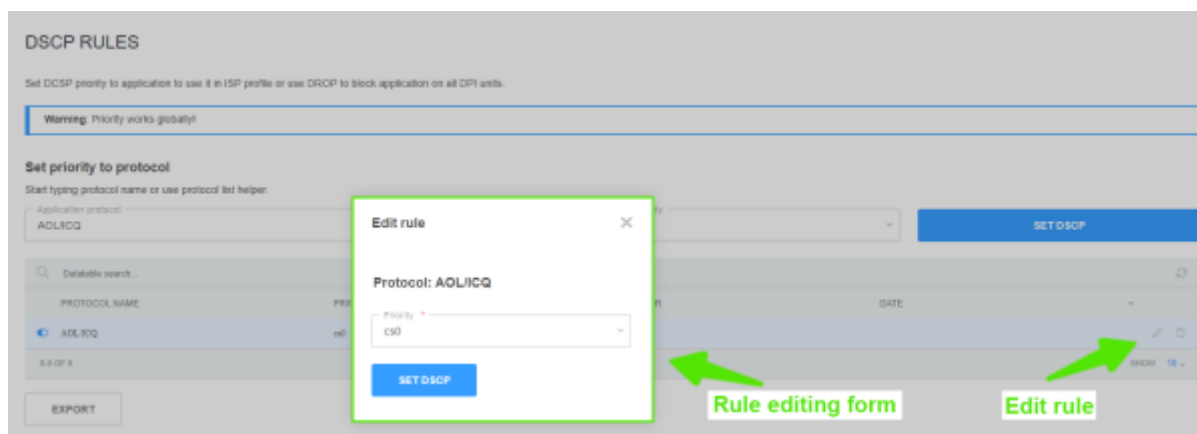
DSCP RULES

Set DCSP priority to application to use it in ISP profile or use DROP to block application on all DPI units.

Warning: Priority works globally!

Set priority to protocol

Start typing protocol name or use protocol list helper.

Application protocol
AOL/ICQ

SET DSCP

Datatable search...

PROTOCOL NAME
PRI
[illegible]R
DATE

AOL/ICQ
cs0

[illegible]

SHOW 10

EXPORT

Edit rule

Protocol: AOL/ICQ

Priority *
cs0

SET DSCP

Rule editing form

Edit rule